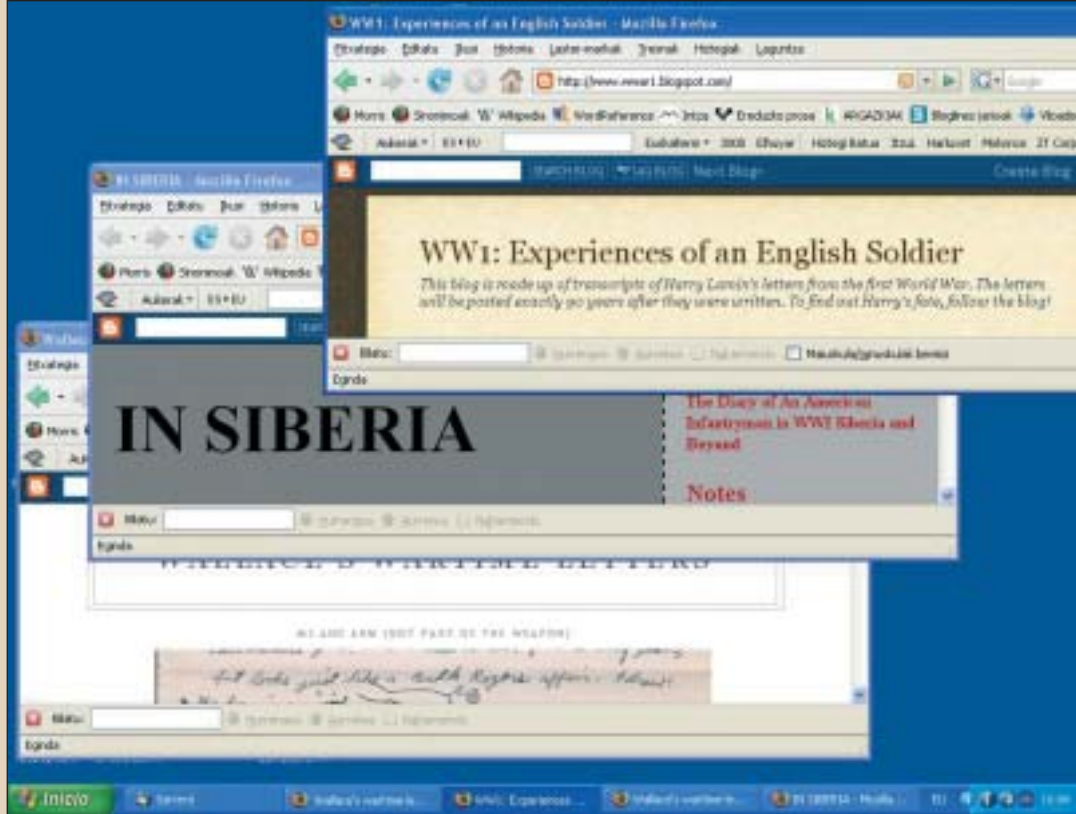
WW1: Experiences of an English Soldier - Mozilla Firefox

Fitxategia Editatu Ikusi Historia Laster-markak Tresnak Hizkuntza Laguntza

http://www.wwar1.blogspot.com/

Hasiera Sinonimoak Wikipedia WordReference Intza Ereduzko prosa ARGAZKIAK Bloglines

Aukerak EU-EU Euskalterm 2003 Elhuyar Hiztegi Batua Itzul Harluxet Hobenea

SEARCH BLOG FLAG BLOG Next Blog

Create Blog

WW1: Experiences of an English Soldier

This blog is made up of transcripts of Harry Lamin's letters from the first World War. The letters will be posted exactly 90 years after they were written. To find out Harry's fate, follow the blog!

Bilatu: Maiuskula/minuskulak bereizi

Eginda

IN SIBERIA - Mozilla Firefox

Fitxategia Editatu Ikusi Historia

Hasiera Sinonimoak Wikipedia

Aukerak EU-EU

IN SIBERIA

The Diary of An American Infantryman in WWI Siberia and Beyond

Notes

Bilatu:

Eginda

Wallace's

Fitxategia

Hasiera

WALLACE'S WARTIME LETTERS

MY LEFT ARM (NOT PART OF THE WEAPON)

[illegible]

Bilatu:

Eginda

Inicio

Wallace's wartime le...

WW1: Experiences ...

Wallace's wartime le...

IN SIBERIA - Mozilla ...

EU